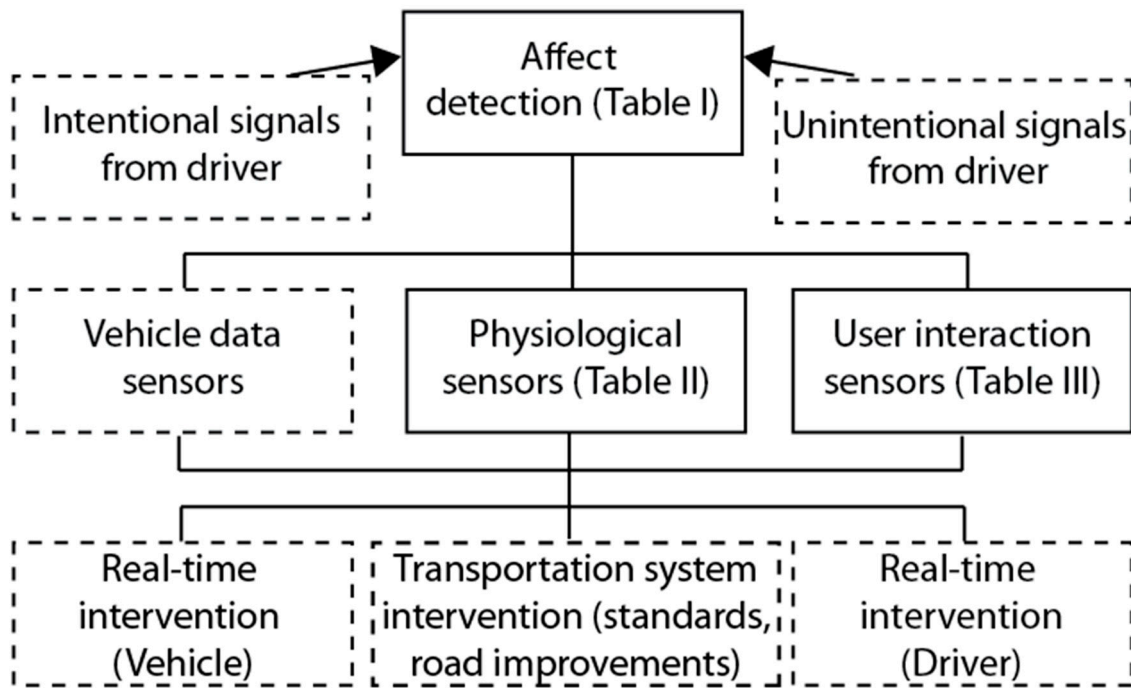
Intentional signals from driver

Affect detection (Table I)

Unintentional signals from driver

Vehicle data sensors

Physiological sensors (Table II)

User interaction sensors (Table III)

Real-time intervention (Vehicle)

Transportation system intervention (standards, road improvements)

Real-time intervention (Driver)